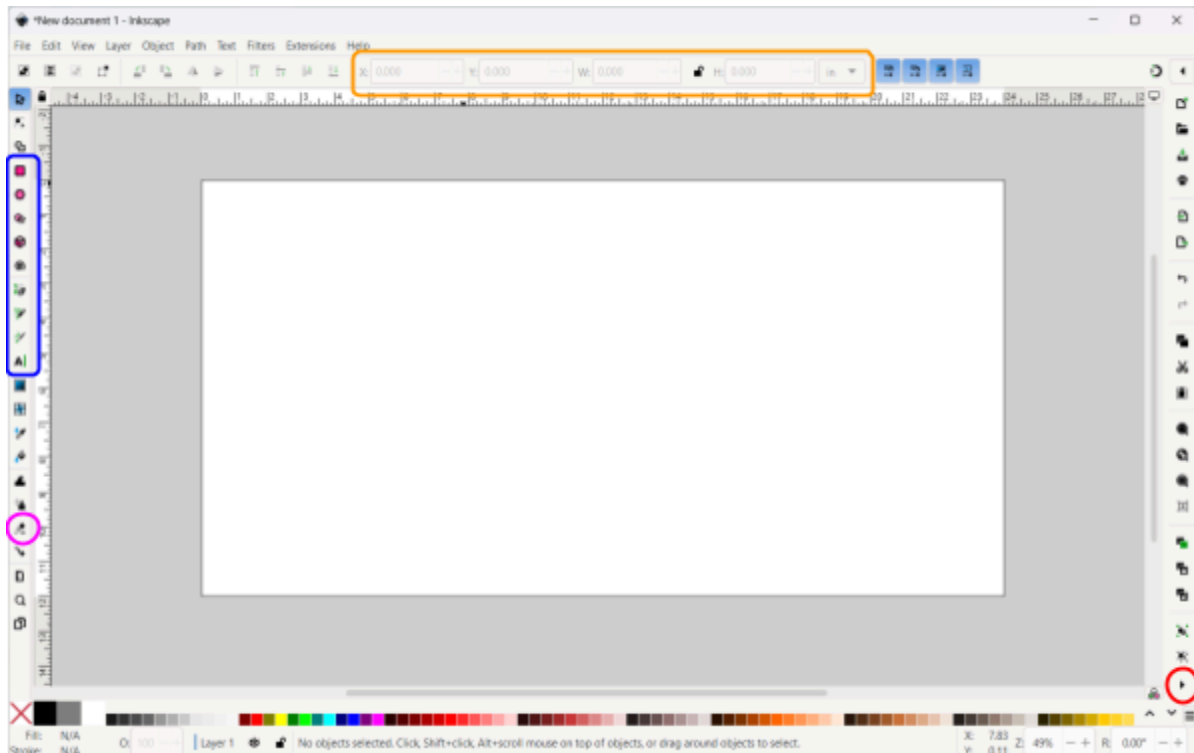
*New document 1 - Inkscape

File Edit View Layer Object Path Text Filters Extensions Help

X: 0.000 Y: 0.000 W: 0.000 H: 0.000 in

Fill: N/A
Stroke: N/A

O: 100

Layer 1

No objects selected. Click, Shift+click, Alt+scroll mouse on top of objects, or drag around objects to select.

X: 7.83
Y: 0.11
Z: 49%
R: 0.00°